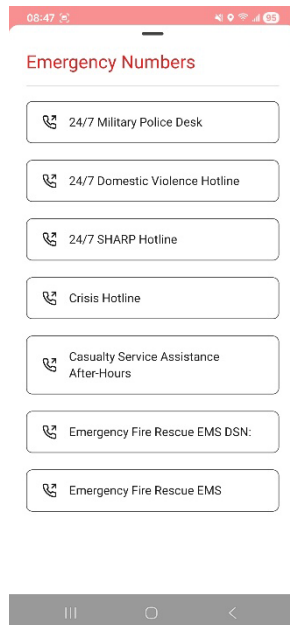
08:47

95

Emergency Numbers

24/7 Military Police Desk

24/7 Domestic Violence Hotline

24/7 SHARP Hotline

Crisis Hotline

Casualty Service Assistance After-Hours

Emergency Fire Rescue EMS DSN:

Emergency Fire Rescue EMS